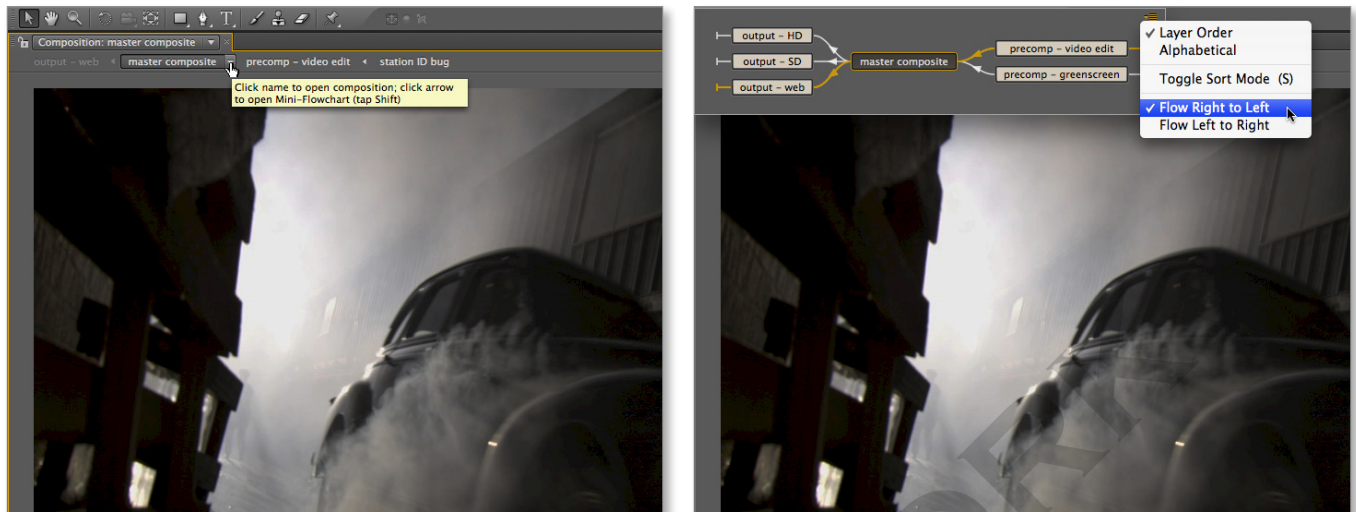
Composition: master composite

output – web ◂ master composite ▾ precomp – video edit ◂ station ID bug

Click name to open composition; click arrow to open Mini-Flowchart (tap Shift)

output – HD

output – SD

output – web

master composite

precomp – video edit

precomp – greenscreen

✓ Layer Order

Alphabetical

Toggle Sort Mode (S)

✓ Flow Right to Left

Flow Left to Right